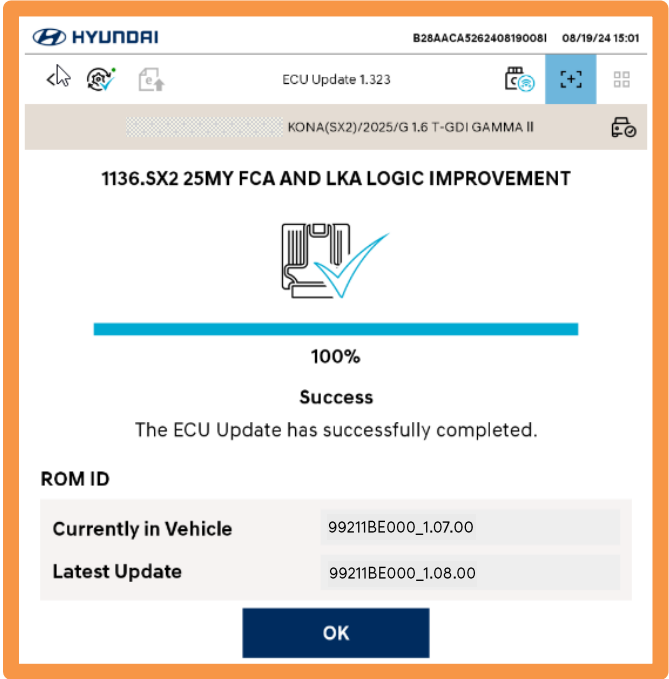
HYUNDAI B28AACA526240819008I 08/19/24 15:01

ECU Update 1.323

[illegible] KONA(SX2)/2025/G 1.6 T-GDI GAMMA II

1136.SX2 25MY FCA AND LKA LOGIC IMPROVEMENT

100%

Success

The ECU Update has successfully completed.

ROM ID

| | |
|---|---|
| Currently in Vehicle | 99211BE000_1.07.00 |
| Latest Update | 99211BE000_1.08.00 |

OK